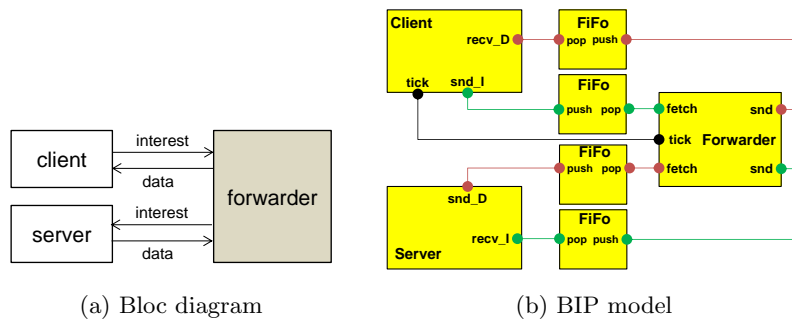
client

interest

data

forwarder

server

interest

data

(a) Bloc diagram

Client

recv_D

tick

snd_I

FiFo

pop push

FiFo

push pop

fetch

snd

tick

Forwarder

FiFo

push pop

fetch

snd

snd_D

Server

recv_I

FiFo

pop push

(b) BIP model